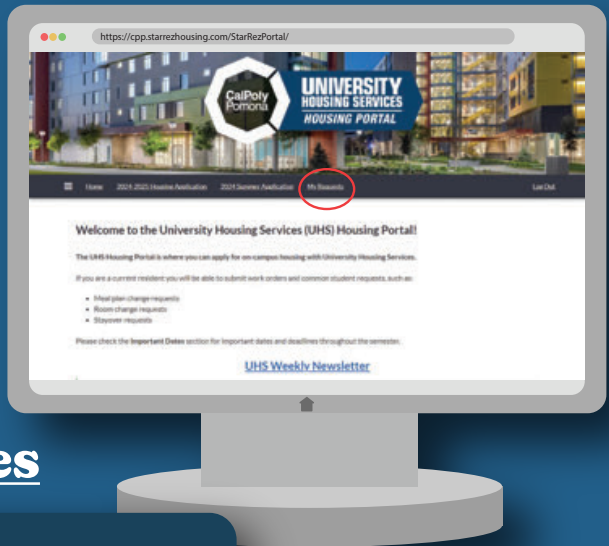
https://cpp.starrezhousing.com/StarRezPortal/

CalPoly Pomona

UNIVERSITY HOUSING SERVICES
HOUSING PORTAL

Home 2024-2025 Housing Application 2024 Summer Application My Requests Log Out

Welcome to the University Housing Services (UHS) Housing Portal!

The UHS Housing Portal is where you can apply for on-campus housing with University Housing Services.

If you are a current resident you will be able to submit work orders and common student requests, such as:

- Meal plan change requests
- Room change requests
- Stayover requests

Please check the Important Dates section for important dates and deadlines throughout the semester.

UHS Weekly Newsletter

es